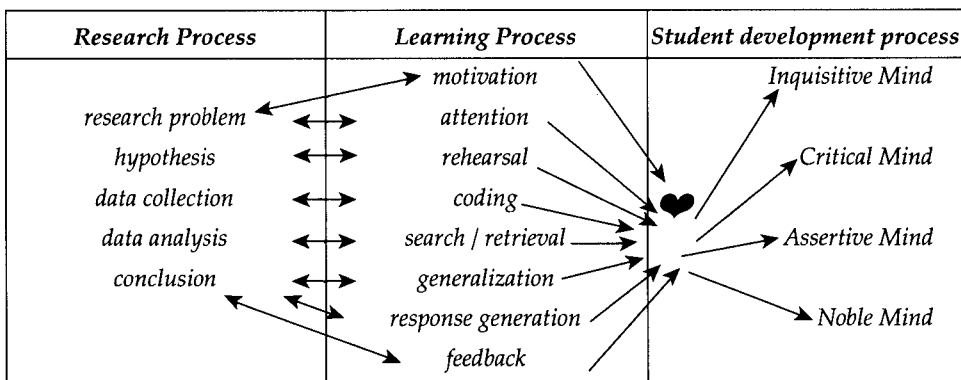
| Research Process | Learning Process | Student development process |
|---|---|---|
| | motivation | Inquisitive Mind |
| research problem | attention | |
| hypothesis | rehearsal | Critical Mind |
| data collection | coding | |
| data analysis | search / retrieval | Assertive Mind |
| conclusion | generalization | |
| | response generation | Noble Mind |
| | feedback | |